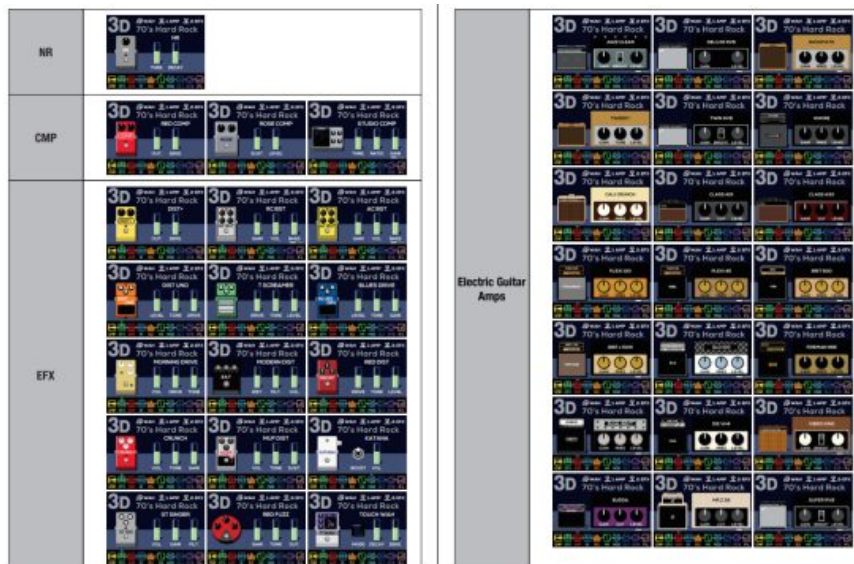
| NR | 3D 70's Hard Rock NR |
|---|---|
| CMP | 3D 70's Hard Rock RED COMP; 3D 70's Hard Rock ROSE COMP; 3D 70's Hard Rock STUDIO COMP |
| EFX | 3D 70's Hard Rock DIST+; 3D 70's Hard Rock RC BST; 3D 70's Hard Rock AC BST; 3D 70's Hard Rock DIST UNO; 3D 70's Hard Rock T SCREAMER; 3D 70's Hard Rock BLUES DRIVE; 3D 70's Hard Rock MORNING DRIVE; 3D 70's Hard Rock MODERN DIST; 3D 70's Hard Rock RED DIST; 3D 70's Hard Rock CRUNCH; 3D 70's Hard Rock MUFDIST; 3D 70's Hard Rock KATANA; 3D 70's Hard Rock ST SINGER; 3D 70's Hard Rock RED FUZZ; 3D 70's Hard Rock TOUCH WAH |

| Electric Guitar Amps | 3D 70's Hard Rock (×21) |
|---|---|